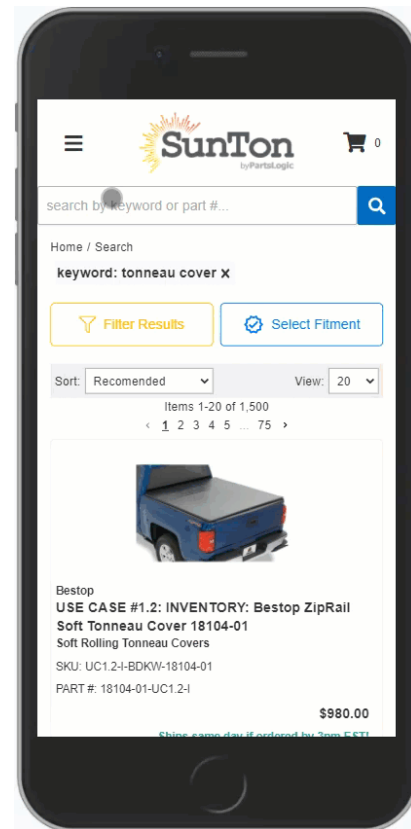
SunTon
by PartsLogic

0

search by keyword or part #...

Home / Search

keyword: tonneau cover ×

Filter Results

Select Fitment

Sort: Recomended

View: 20

Items 1-20 of 1,500

‹ 1 2 3 4 5 ... 75 ›

Bestop

USE CASE #1.2: INVENTORY: Bestop ZipRail Soft Tonneau Cover 18104-01

Soft Rolling Tonneau Covers

SKU: UC1.2-I-BDKW-18104-01

PART #: 18104-01-UC1.2-I

$980.00

Ships same day if ordered by 2pm EST!